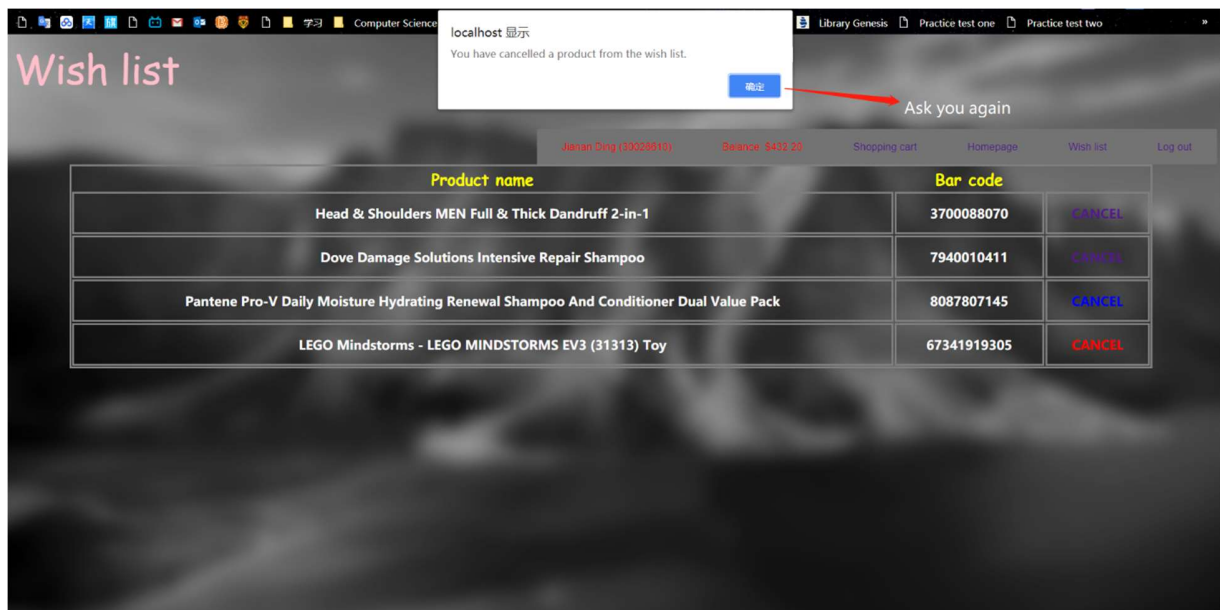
学习 Computer Science Library Genesis Practice test one Practice test two »

localhost 显示
You have cancelled a product from the wish list.
确定

Wish list

Ask you again

Jianan Ding (30028810) Balance: $432.20 Shopping cart Homepage Wish list Log out

| Product name | Bar code | |
|---|---|---|
| Head & Shoulders MEN Full & Thick Dandruff 2-in-1 | 3700088070 | CANCEL |
| Dove Damage Solutions Intensive Repair Shampoo | 7940010411 | CANCEL |
| Pantene Pro-V Daily Moisture Hydrating Renewal Shampoo And Conditioner Dual Value Pack | 8087807145 | CANCEL |
| LEGO Mindstorms - LEGO MINDSTORMS EV3 (31313) Toy | 67341919305 | CANCEL |